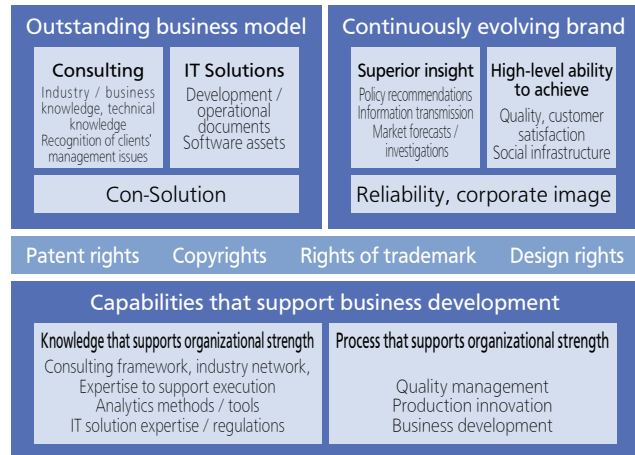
Outstanding business model

Consulting
Industry / business knowledge, technical knowledge
Recognition of clients' management issues

IT Solutions
Development / operational documents
Software assets

Con-Solution

Continuously evolving brand

Superior insight
Policy recommendations
Information transmission
Market forecasts / investigations

High-level ability to achieve
Quality, customer satisfaction
Social infrastructure

Reliability, corporate image

Patent rights Copyrights Rights of trademark Design rights

Capabilities that support business development

Knowledge that supports organizational strength
Consulting framework, industry network,
Expertise to support execution
Analytics methods / tools
IT solution expertise / regulations

Process that supports organizational strength
Quality management
Production innovation
Business development